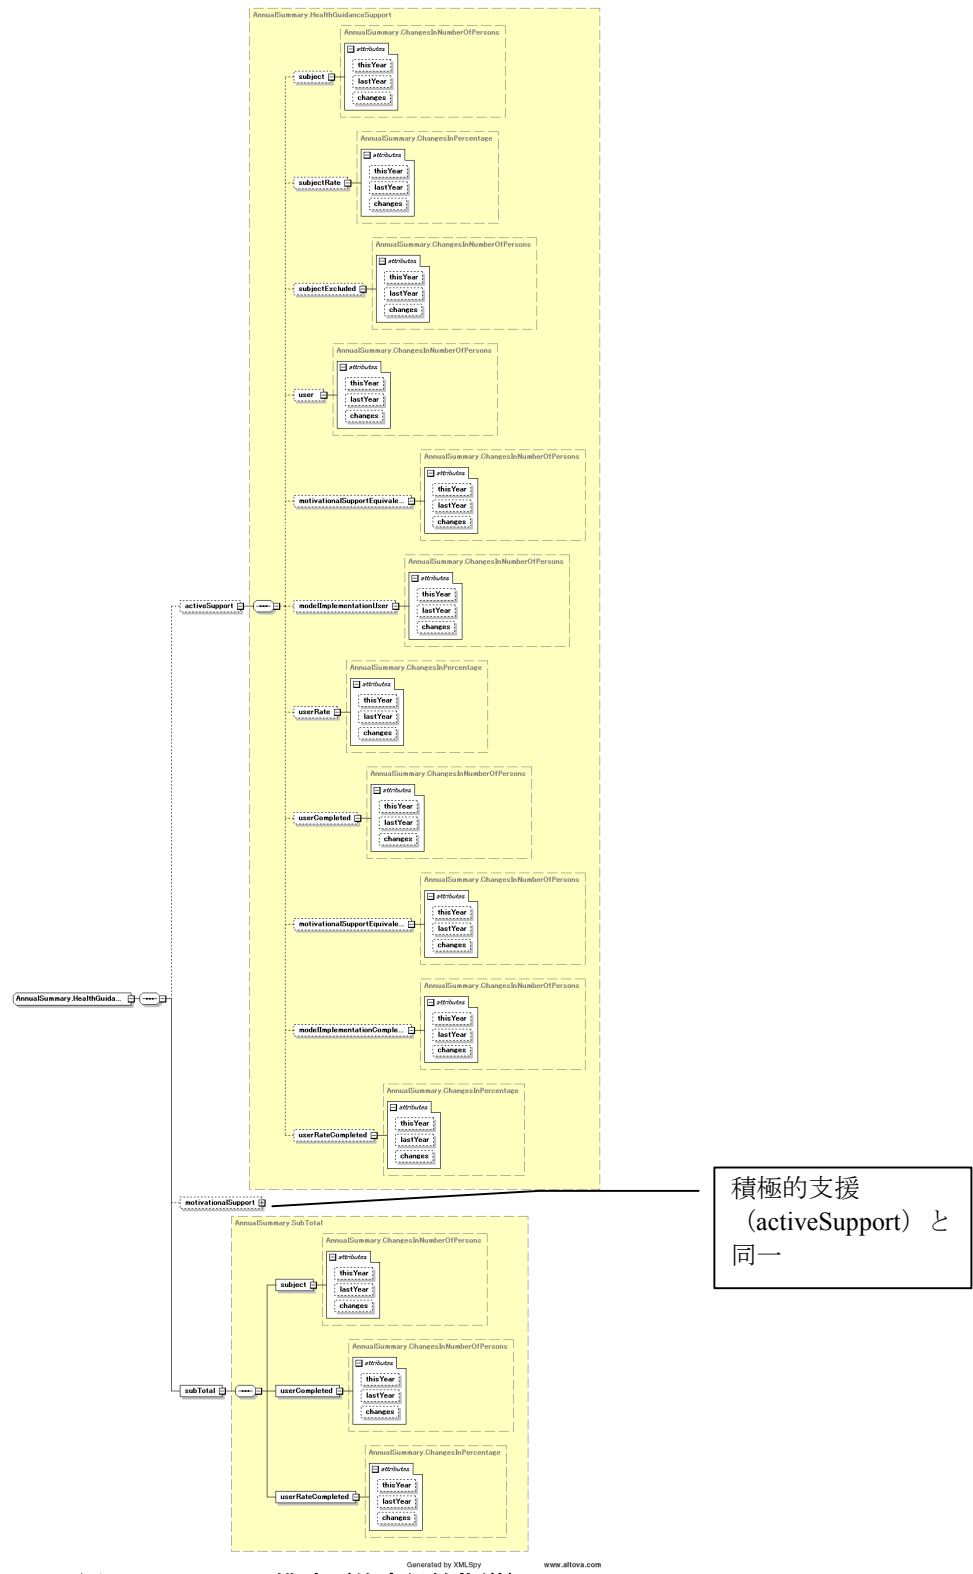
AnnualSummary.HealthGuidanceSupport

AnnualSummary.ChangesInNumberOfPersons
attributes
thisYear
lastYear
changes
subject

AnnualSummary.ChangesInPercentage
attributes
thisYear
lastYear
changes
subjectRate

AnnualSummary.ChangesInNumberOfPersons
attributes
thisYear
lastYear
changes
subjectExcluded

AnnualSummary.ChangesInNumberOfPersons
attributes
thisYear
lastYear
changes
user

AnnualSummary.ChangesInNumberOfPersons
attributes
thisYear
lastYear
changes
motivationalSupportEquivale...

AnnualSummary.ChangesInNumberOfPersons
attributes
thisYear
lastYear
changes
activeSupport
modelImplementationUser

AnnualSummary.ChangesInPercentage
attributes
thisYear
lastYear
changes
userRate

AnnualSummary.ChangesInNumberOfPersons
attributes
thisYear
lastYear
changes
userCompleted

AnnualSummary.ChangesInNumberOfPersons
attributes
thisYear
lastYear
changes
motivationalSupportEquivale...

AnnualSummary.ChangesInNumberOfPersons
attributes
thisYear
lastYear
changes
AnnualSummary.HealthGuida...
modelImplementationComple...

AnnualSummary.ChangesInPercentage
attributes
thisYear
lastYear
changes
userRateCompleted

motivationalSupport

積極的支援（activeSupport）と同一

AnnualSummary.SubTotal

AnnualSummary.ChangesInNumberOfPersons
attributes
thisYear
lastYear
changes
subject

AnnualSummary.ChangesInNumberOfPersons
attributes
thisYear
lastYear
changes
subTotal
userCompleted

AnnualSummary.ChangesInPercentage
attributes
thisYear
lastYear
changes
userRateCompleted

Generated by XMLSpy www.altova.com